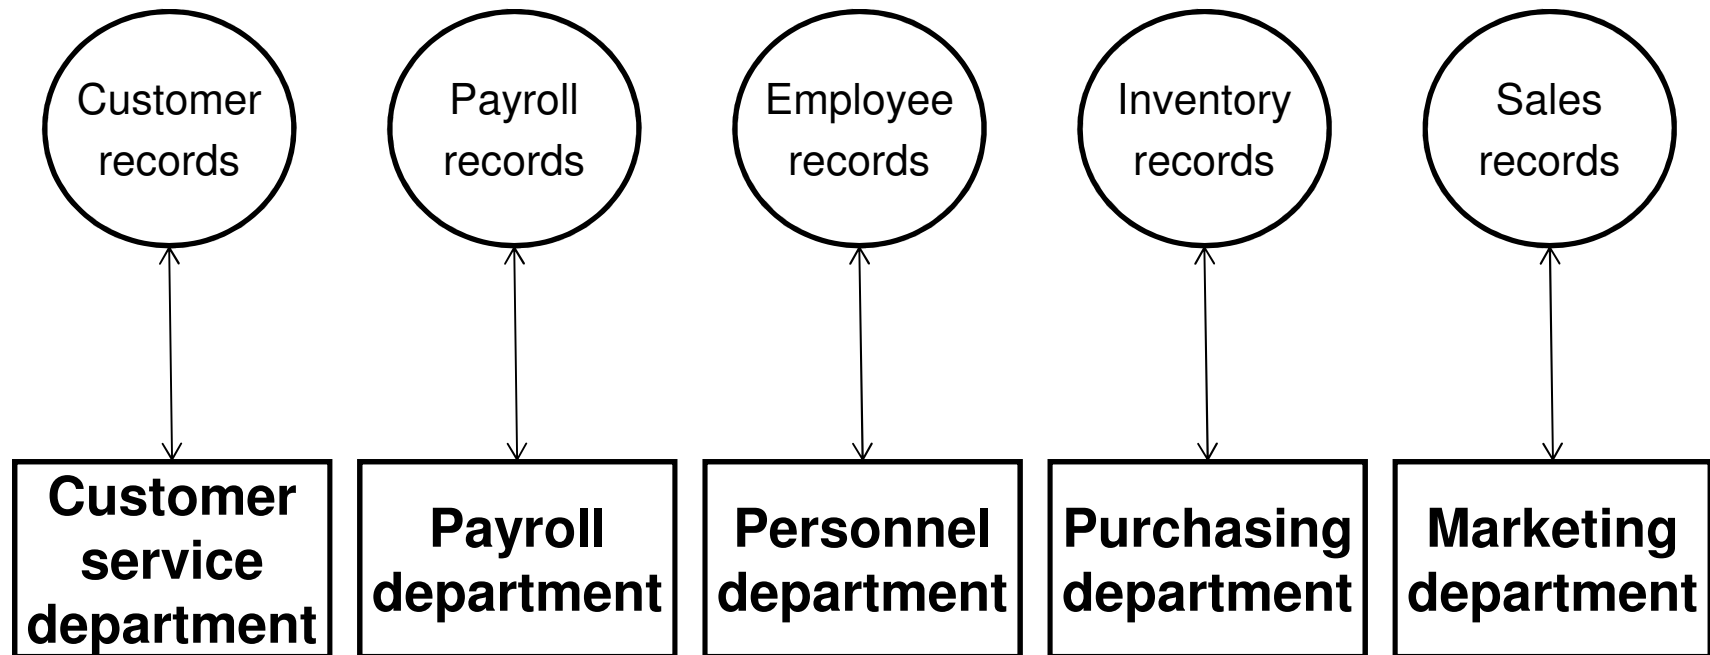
Customer records

Payroll records

Employee records

Inventory records

Sales records

Customer service department

Payroll department

Personnel department

Purchasing department

Marketing department